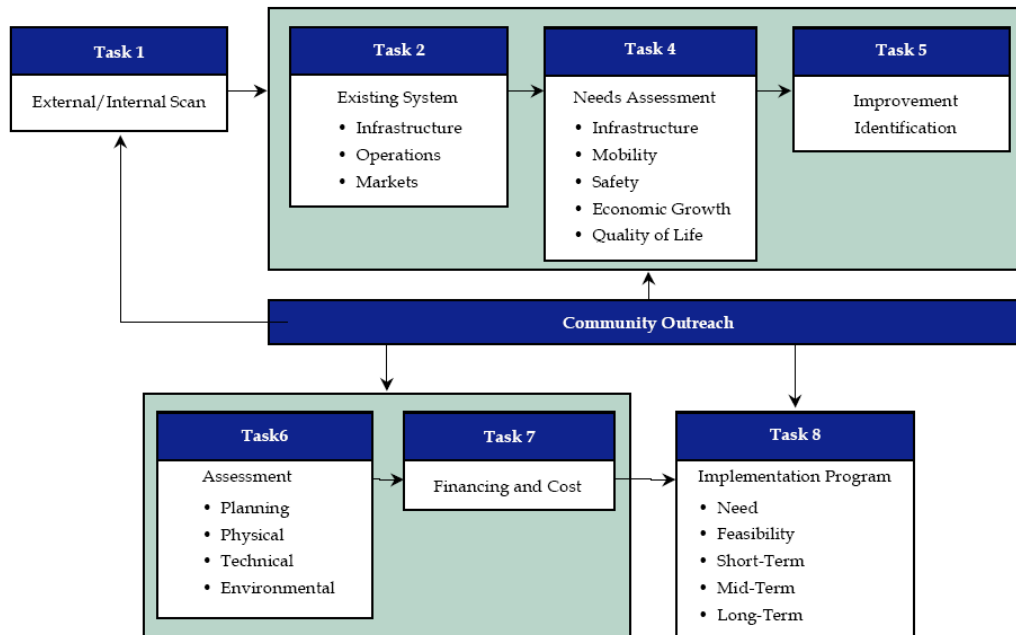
Task 1

External/Internal Scan

Task 2

Existing System
- Infrastructure
- Operations
- Markets

Task 4

Needs Assessment
- Infrastructure
- Mobility
- Safety
- Economic Growth
- Quality of Life

Task 5

Improvement Identification

Community Outreach

Task6

Assessment
- Planning
- Physical
- Technical
- Environmental

Task 7

Financing and Cost

Task 8

Implementation Program
- Need
- Feasibility
- Short-Term
- Mid-Term
- Long-Term